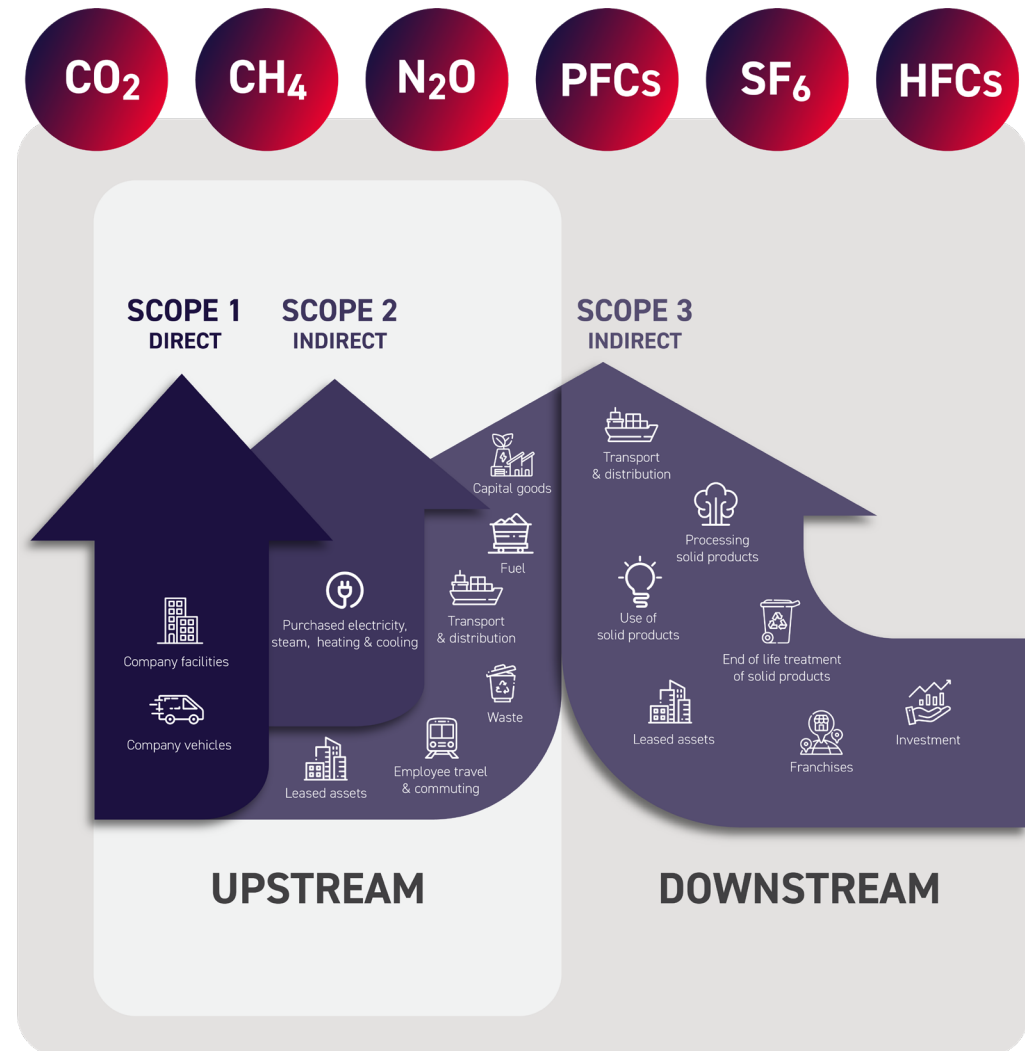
$CO_2$ $CH_4$ $N_2O$ PFCs $SF_6$ HFCs

SCOPE 1
DIRECT

SCOPE 2
INDIRECT

SCOPE 3
INDIRECT

Company facilities

Company vehicles

Purchased electricity, steam, heating & cooling

Leased assets

Employee travel & commuting

Waste

Transport & distribution

Fuel

Capital goods

Transport & distribution

Processing solid products

Use of solid products

End of life treatment of solid products

Leased assets

Franchises

Investment

UPSTREAM

DOWNSTREAM